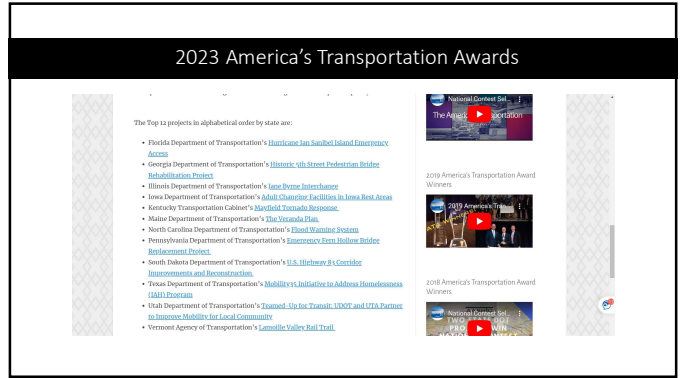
2023 America's Transportation Awards

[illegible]

The Top 12 projects in alphabetical order by state are:

- Florida Department of Transportation's Hurricane Ian Sanibel Island Emergency Access
- Georgia Department of Transportation's Historic 5th Street Pedestrian Bridge Rehabilitation Project
- Illinois Department of Transportation's Jane Byrne Interchange
- Iowa Department of Transportation's Adult Changing Facilities in Iowa Rest Areas
- Kentucky Transportation Cabinet's Mayfield Tornado Response
- Maine Department of Transportation's The Veranda Plan
- North Carolina Department of Transportation's Flood Warning System
- Pennsylvania Department of Transportation's Emergency Fern Hollow Bridge Replacement Project
- South Dakota Department of Transportation's U.S. Highway 83 Corridor Improvements and Reconstruction
- Texas Department of Transportation's Mobility35 Initiative to Address Homelessness (IAH) Program
- Utah Department of Transportation's Teamed-Up for Transit: UDOT and UTA Partner to Improve Mobility for Local Community
- Vermont Agency of Transportation's Lamoille Valley Rail Trail

National Contest Sel...
The America's Transportation

2019 America's Transportation Award Winners

2019 America's Tra...

2018 America's Transportation Award Winners

National Contest Sel...
TWO STATE DOT PROJECTS WIN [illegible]